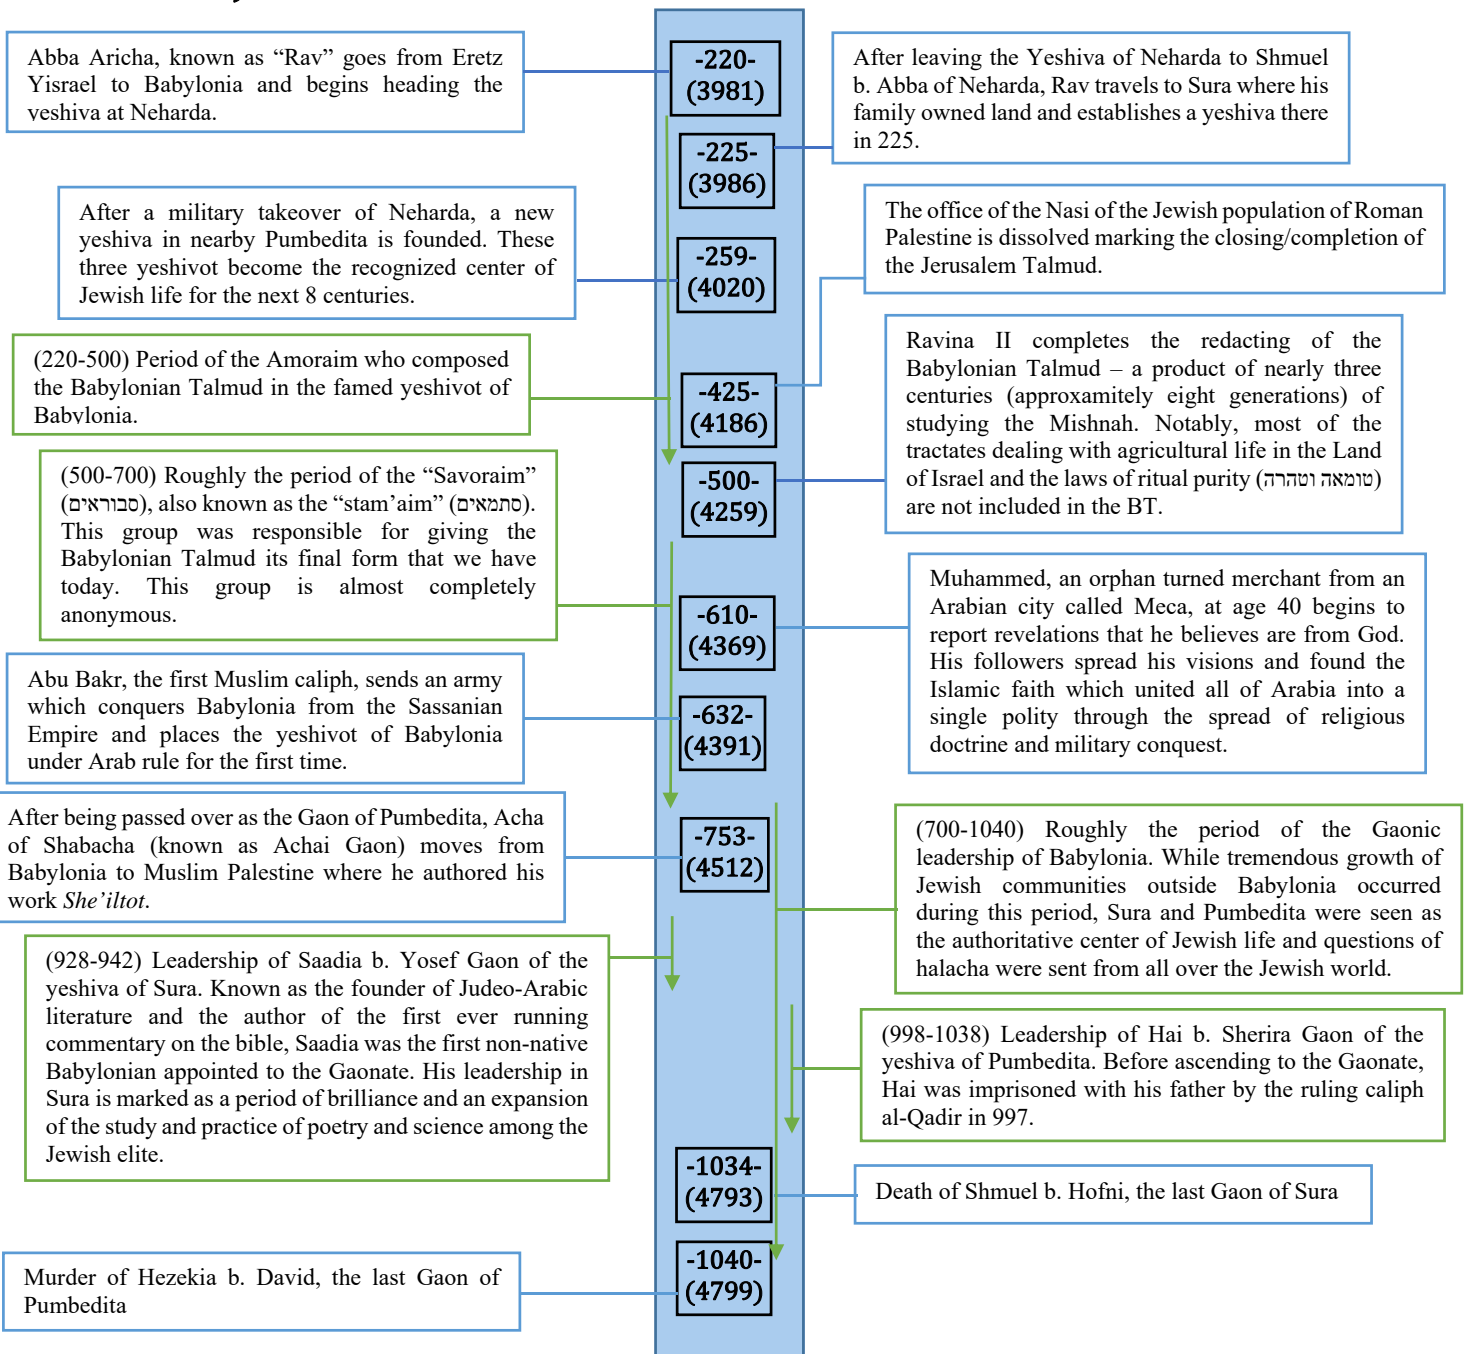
Abba Aricha, known as “Rav” goes from Eretz Yisrael to Babylonia and begins heading the yeshiva at Neharda.

-220-
(3981)

After leaving the Yeshiva of Neharda to Shmuel b. Abba of Neharda, Rav travels to Sura where his family owned land and establishes a yeshiva there in 225.

-225-
(3986)

After a military takeover of Neharda, a new yeshiva in nearby Pumbedita is founded. These three yeshivot become the recognized center of Jewish life for the next 8 centuries.

-259-
(4020)

The office of the Nasi of the Jewish population of Roman Palestine is dissolved marking the closing/completion of the Jerusalem Talmud.

(220-500) Period of the Amoraim who composed the Babylonian Talmud in the famed yeshivot of Babylonia.

-425-
(4186)

Ravina II completes the redacting of the Babylonian Talmud – a product of nearly three centuries (approxamitely eight generations) of studying the Mishnah. Notably, most of the tractates dealing with agricultural life in the Land of Israel and the laws of ritual purity (טומאה וטהרה) are not included in the BT.

(500-700) Roughly the period of the “Savoraim” (סבוראים), also known as the “stam’aim” (סתמאים). This group was responsible for giving the Babylonian Talmud its final form that we have today. This group is almost completely anonymous.

-500-
(4259)

-610-
(4369)

Muhammed, an orphan turned merchant from an Arabian city called Meca, at age 40 begins to report revelations that he believes are from God. His followers spread his visions and found the Islamic faith which united all of Arabia into a single polity through the spread of religious doctrine and military conquest.

Abu Bakr, the first Muslim caliph, sends an army which conquers Babylonia from the Sassanian Empire and places the yeshivot of Babylonia under Arab rule for the first time.

-632-
(4391)

After being passed over as the Gaon of Pumbedita, Acha of Shabacha (known as Achai Gaon) moves from Babylonia to Muslim Palestine where he authored his work *She’iltot*.

-753-
(4512)

(700-1040) Roughly the period of the Gaonic leadership of Babylonia. While tremendous growth of Jewish communities outside Babylonia occurred during this period, Sura and Pumbedita were seen as the authoritative center of Jewish life and questions of halacha were sent from all over the Jewish world.

(928-942) Leadership of Saadia b. Yosef Gaon of the yeshiva of Sura. Known as the founder of Judeo-Arabic literature and the author of the first ever running commentary on the bible, Saadia was the first non-native Babylonian appointed to the Gaonate. His leadership in Sura is marked as a period of brilliance and an expansion of the study and practice of poetry and science among the Jewish elite.

(998-1038) Leadership of Hai b. Sherira Gaon of the yeshiva of Pumbedita. Before ascending to the Gaonate, Hai was imprisoned with his father by the ruling caliph al-Qadir in 997.

-1034-
(4793)

Death of Shmuel b. Hofni, the last Gaon of Sura

-1040-
(4799)

Murder of Hezekia b. David, the last Gaon of Pumbedita